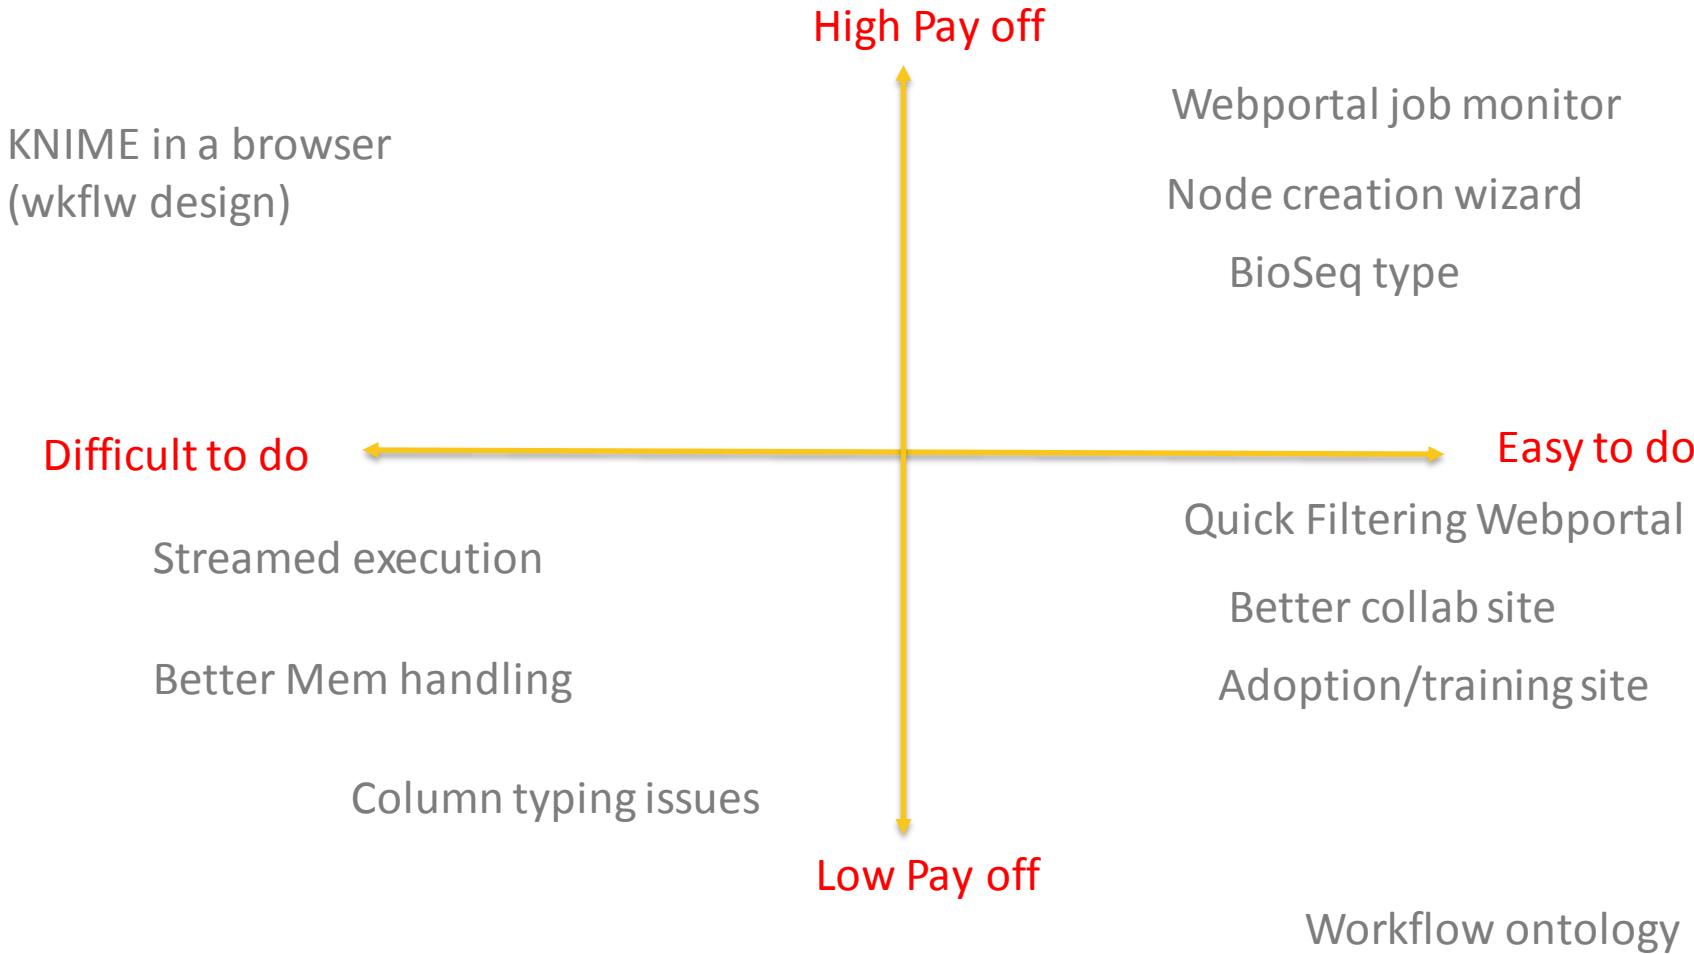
High Pay off

KNIME in a browser
(wkflw design)

Webportal job monitor

Node creation wizard

BioSeq type

Difficult to do

Easy to do

Streamed execution

Quick Filtering Webportal

Better collab site

Better Mem handling

Adoption/training site

Column typing issues

Low Pay off

Workflow ontology